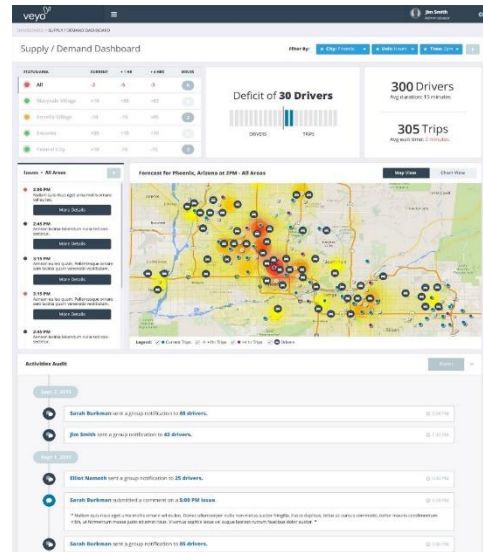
veyo

Jim Smith
Administrator

DASHBOARD / SUPPLY / DEMAND DASHBOARD

Supply / Demand Dashboard

Filter By: City: Phoenix Date: Hours Time: 2pm

| GEOGRAPHY | CURRENT | +1 HR | +2 HRS | ISSUES |
|---|---|---|---|---|
| All | -3 | -6 | -9 | 4 |
| Maryvale Village | -4 | -6 | -9 | 1 |
| Estrella Village | +16 | -16 | +88 | 2 |
| Encanto | +18 | -16 | +88 | |
| Central City | +18 | -16 | +88 | 1 |

Deficit of 30 Drivers

DRIVERS TRIPS

300 Drivers
Avg duration 15 minutes

305 Trips
Avg wait time 12 minutes

Issues • All Areas

2:30 PM
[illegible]
More Details

2:45 PM
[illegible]
More Details

3:15 PM
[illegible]
More Details

3:15 PM
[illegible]
More Details

2:45 PM
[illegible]

Forecast for Phoenix, Arizona at 2PM - All Areas

Map View Chart View

Legend: Current Trips +1hr Trips +2 hr Trips Drivers

Activities Audit

Sept 2, 2015

Sarah Burkman sent a group notification to 88 drivers.

Jim Smith sent a group notification to 42 drivers.

Sept 1, 2015

Elliot Namath sent a group notification to 25 drivers.

Sarah Burkman submitted a comment on a 3:00 PM issue.

"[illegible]"

Sarah Burkman sent a group notification to 88 drivers.